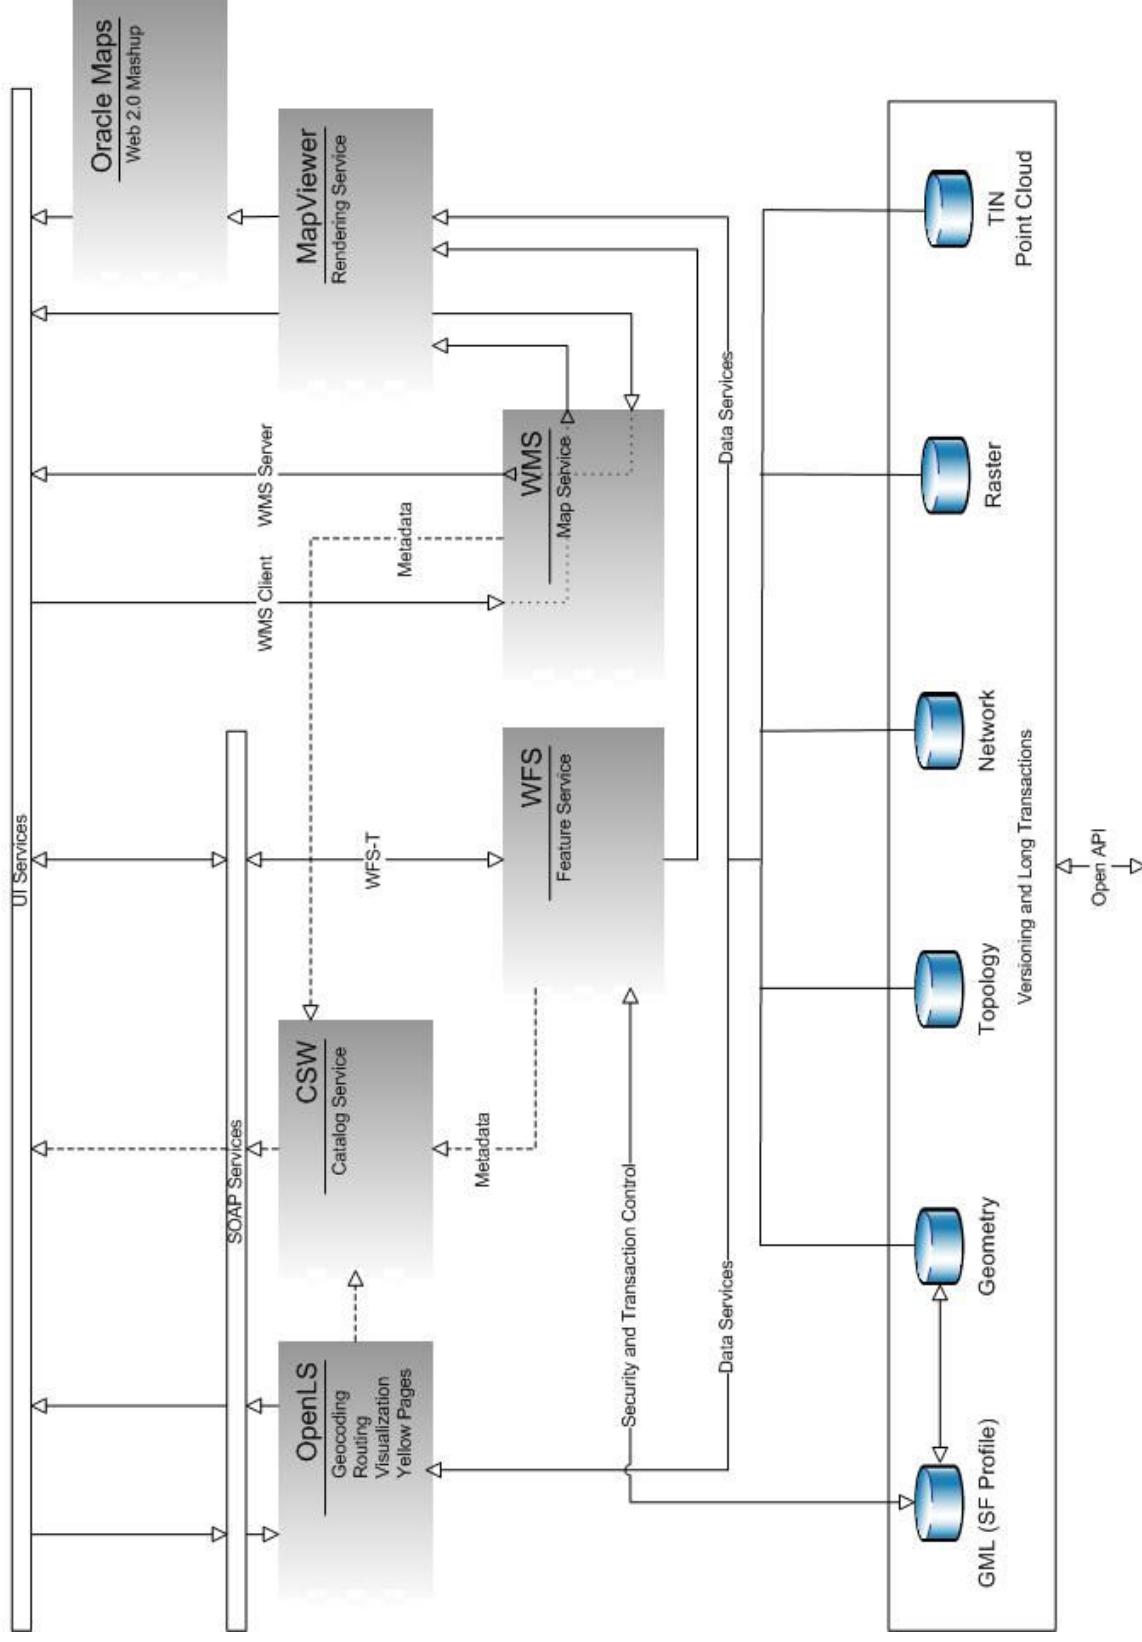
Oracle Maps
Web 2.0 Mashup

MapViewer
Rendering Service

WMS
Map Service

WFS
Feature Service

CSW
Catalog Service

OpenLS
Geocoding
Routing
Visualization
Yellow Pages

UI Services

SOAP Services

WMS Server

WMS Client

Metadata

WFS-T

Metadata

Security and Transaction Control

Data Services

Data Services

TIN
Point Cloud

Raster

Network

Topology

Geometry

GML (SF Profile)

Versioning and Long Transactions

Open API